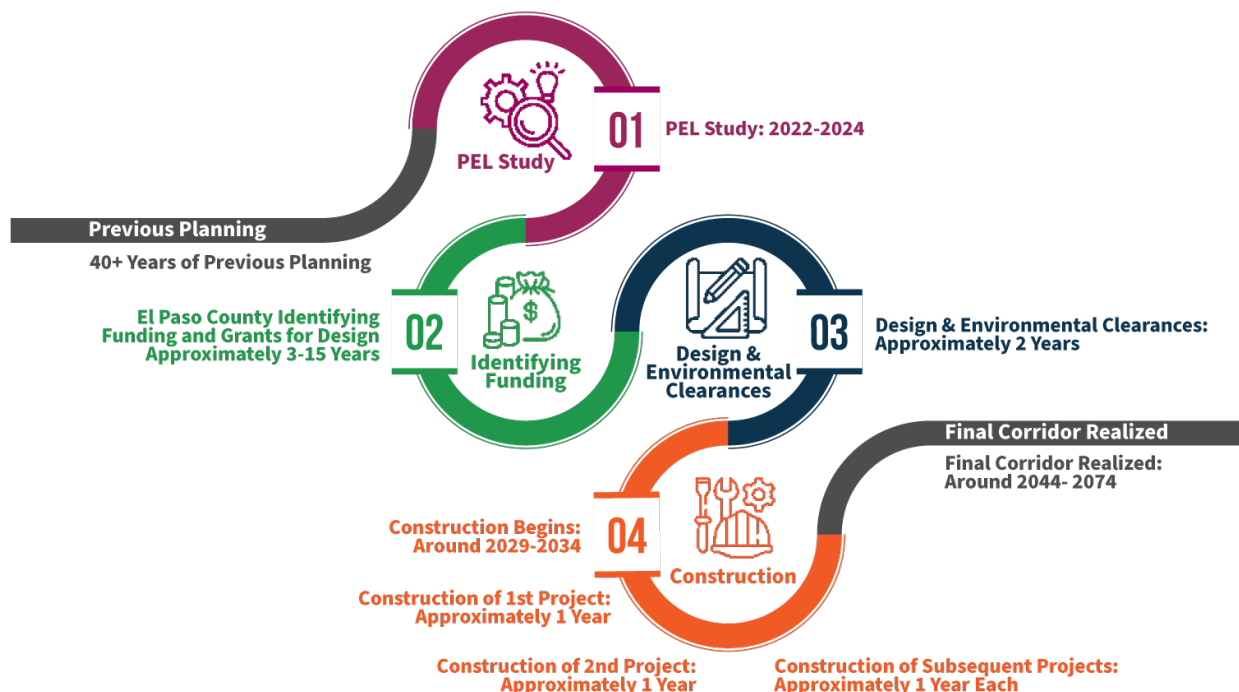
PEL Study

01

PEL Study: 2022-2024

Previous Planning

40+ Years of Previous Planning

El Paso County Identifying Funding and Grants for Design Approximately 3-15 Years

02

Identifying Funding

Design & Environmental Clearances

03

Design & Environmental Clearances: Approximately 2 Years

Final Corridor Realized

Final Corridor Realized: Around 2044- 2074

Construction Begins: Around 2029-2034

04

Construction

Construction of 1st Project: Approximately 1 Year

Construction of 2nd Project: Approximately 1 Year

Construction of Subsequent Projects: Approximately 1 Year Each